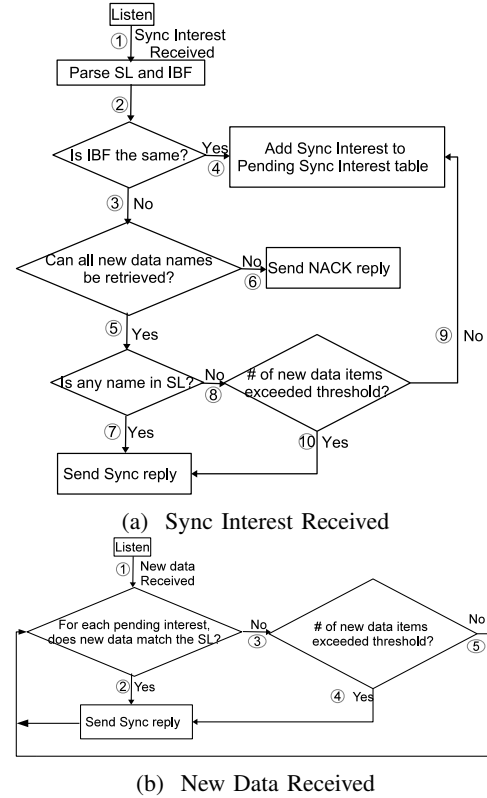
Listen

① Sync Interest Received

Parse SL and IBF

②

Is IBF the same?

Yes ④

Add Sync Interest to Pending Sync Interest table

③ No

Can all new data names be retrieved?

No ⑥

Send NACK reply

⑤ Yes

Is any name in SL?

No ⑧

# of new data items exceeded threshold?

⑨ No

⑦ Yes

⑩ Yes

Send Sync reply

(a) Sync Interest Received

Listen

① New data Received

For each pending interest, does new data match the SL?

No ③

# of new data items exceeded threshold?

No ⑤

② Yes

④ Yes

Send Sync reply

(b) New Data Received